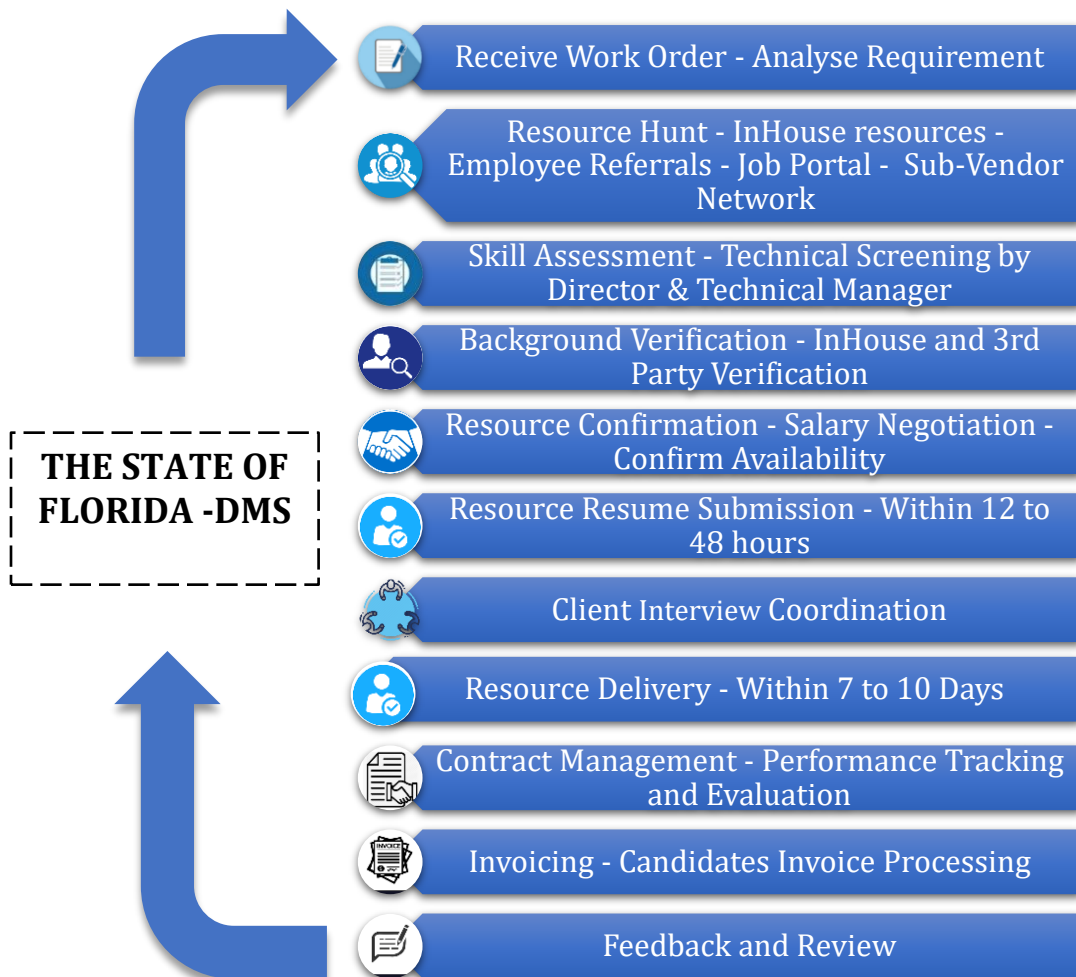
THE STATE OF FLORIDA -DMS

Receive Work Order - Analyse Requirement

Resource Hunt - InHouse resources - Employee Referrals - Job Portal - Sub-Vendor Network

Skill Assessment - Technical Screening by Director & Technical Manager

Background Verification - InHouse and 3rd Party Verification

Resource Confirmation - Salary Negotiation - Confirm Availability

Resource Resume Submission - Within 12 to 48 hours

Client Interview Coordination

Resource Delivery - Within 7 to 10 Days

Contract Management - Performance Tracking and Evaluation

Invoicing - Candidates Invoice Processing

Feedback and Review